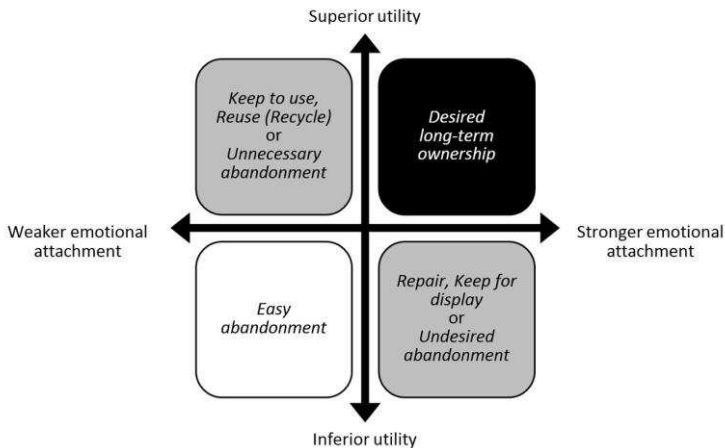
Superior utility

Keep to use, Reuse (Recycle) or Unnecessary abandonment

Desired long-term ownership

Weaker emotional attachment

Stronger emotional attachment

Easy abandonment

Repair, Keep for display or Undesired abandonment

Inferior utility